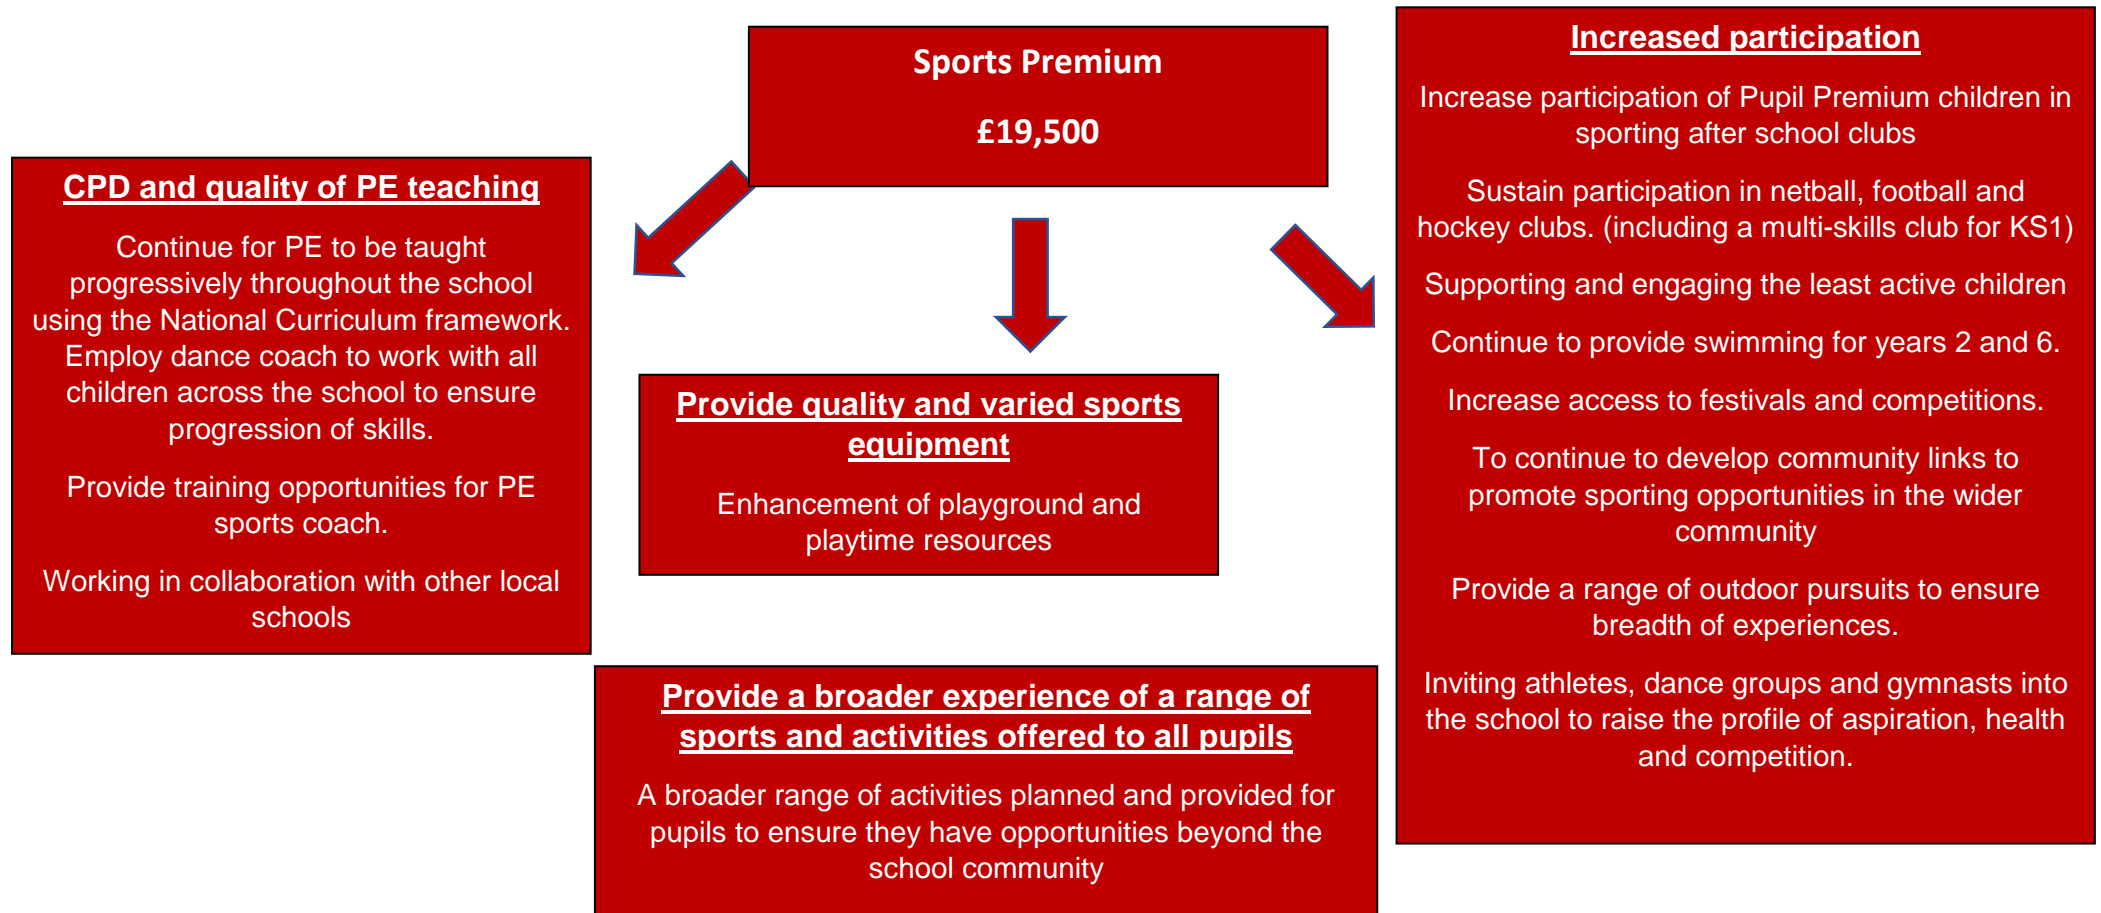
Sports Premium

£19,500

CPD and quality of PE teaching

Continue for PE to be taught progressively throughout the school using the National Curriculum framework. Employ dance coach to work with all children across the school to ensure progression of skills.

Provide training opportunities for PE sports coach.

Working in collaboration with other local schools

Provide quality and varied sports equipment

Enhancement of playground and playtime resources

Provide a broader experience of a range of sports and activities offered to all pupils

A broader range of activities planned and provided for pupils to ensure they have opportunities beyond the school community

Increased participation

Increase participation of Pupil Premium children in sporting after school clubs

Sustain participation in netball, football and hockey clubs. (including a multi-skills club for KS1)

Supporting and engaging the least active children

Continue to provide swimming for years 2 and 6.

Increase access to festivals and competitions.

To continue to develop community links to promote sporting opportunities in the wider community

Provide a range of outdoor pursuits to ensure breadth of experiences.

Inviting athletes, dance groups and gymnasts into the school to raise the profile of aspiration, health and competition.